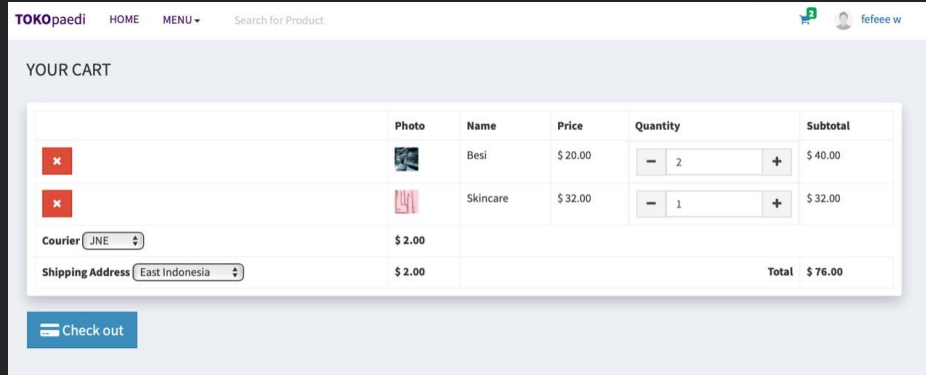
TOKOpaedi HOME MENU▾ Search for Product 2 fefeee w

YOUR CART

| | Photo | Name | Price | Quantity | Subtotal |
|---|---|---|---|---|---|
| × | | Besi | $ 20.00 | − 2 + | $ 40.00 |
| × | | Skincare | $ 32.00 | − 1 + | $ 32.00 |
| Courier JNE | $ 2.00 | | | | |
| Shipping Address East Indonesia | $ 2.00 | | | Total | $ 76.00 |

Check out